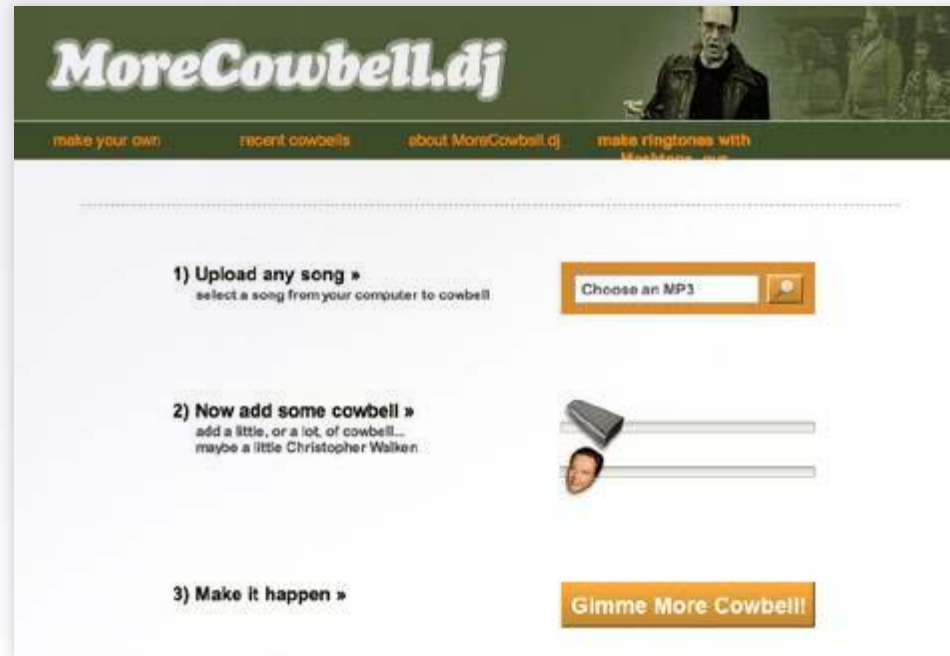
MoreCowbell.dj

make your own recent cowbells about MoreCowbell.dj make ringtones with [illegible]

1) Upload any song »
select a song from your computer to cowbell

Choose an MP3

2) Now add some cowbell »
add a little, or a lot, of cowbell...
maybe a little Christopher Walken

3) Make it happen »

Gimme More Cowbell!